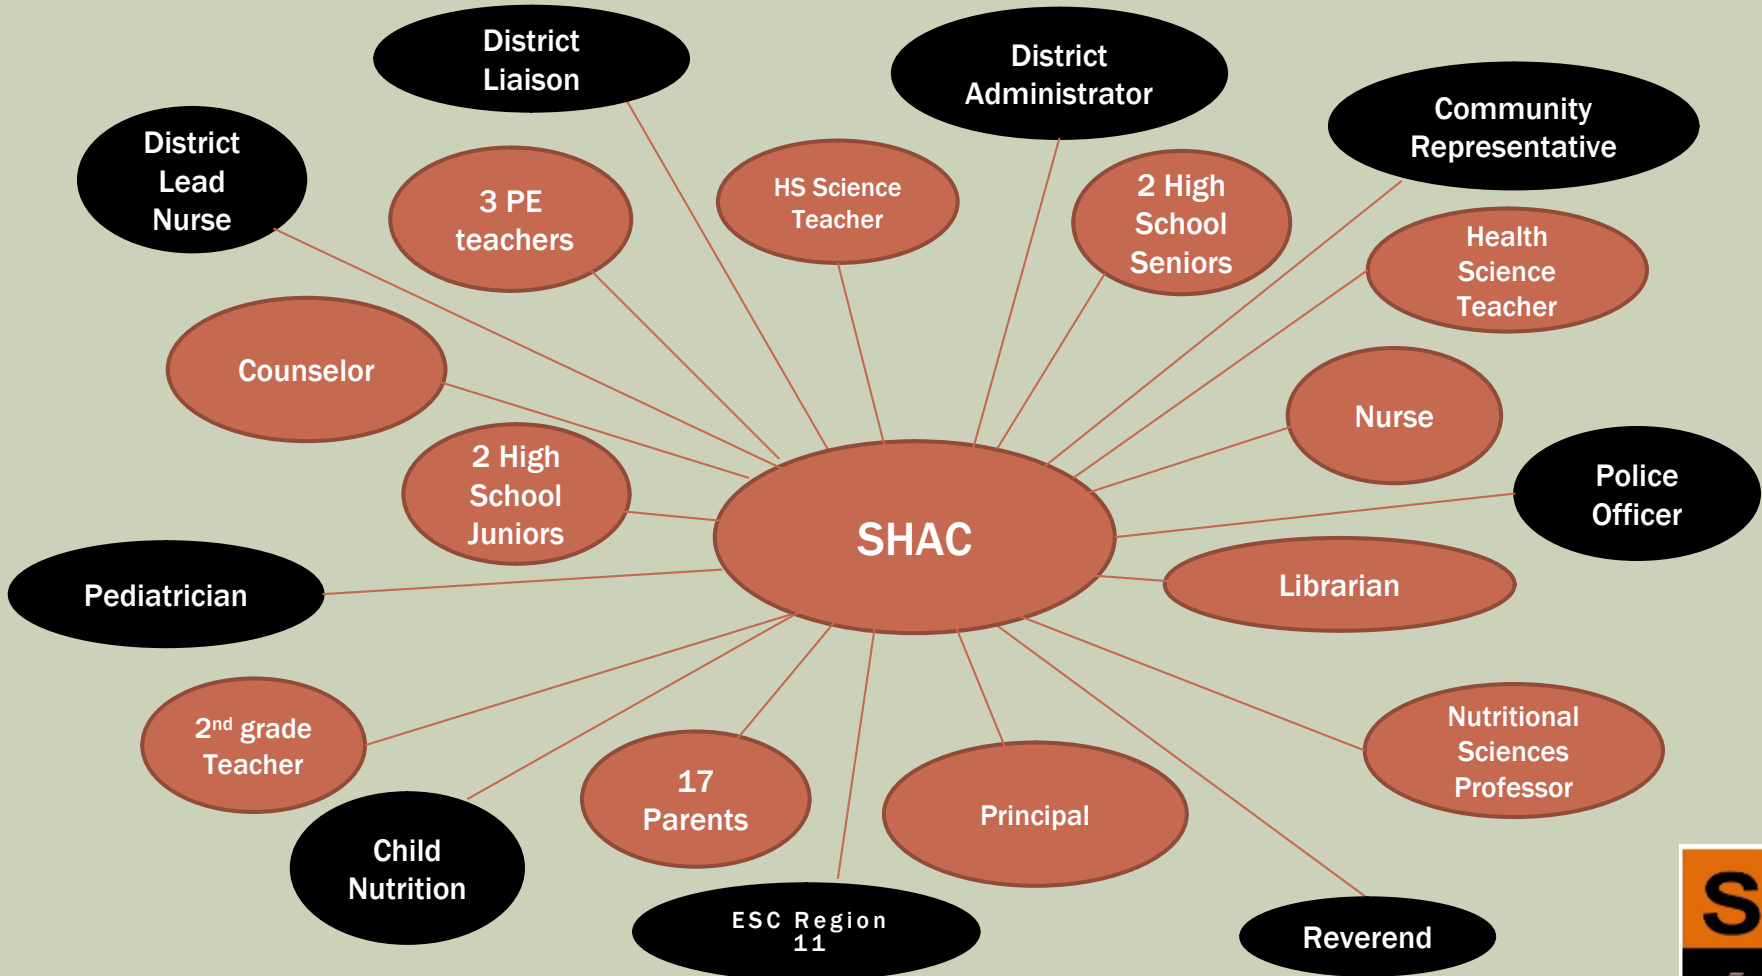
District Liaison

District Administrator

District Lead Nurse

3 PE teachers

HS Science Teacher

2 High School Seniors

Community Representative

Health Science Teacher

Counselor

Nurse

2 High School Juniors

SHAC

Police Officer

Pediatrician

Librarian

2$^{nd}$ grade Teacher

Nutritional Sciences Professor

17 Parents

Principal

Child Nutrition

ESC Region 11

Reverend

S